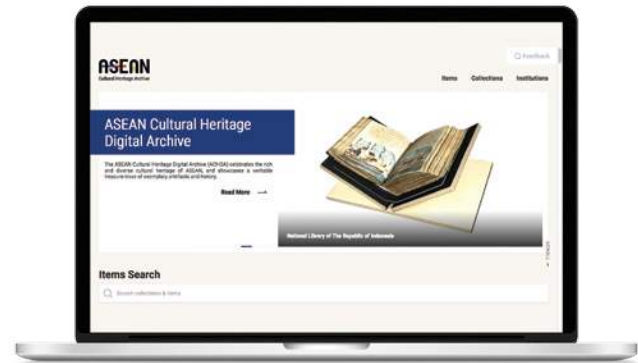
ASEAN
Cultural Heritage Archive

Feedback

Items Collections Institutions

ASEAN Cultural Heritage Digital Archive

The ASEAN Cultural Heritage Digital Archive (ACHDA) celebrates the rich and diverse cultural heritage of ASEAN, and showcases a veritable treasure-trove of exemplary artefacts and history.

Read More

National Library of The Republic of Indonesia

Items Search

Search collections & items